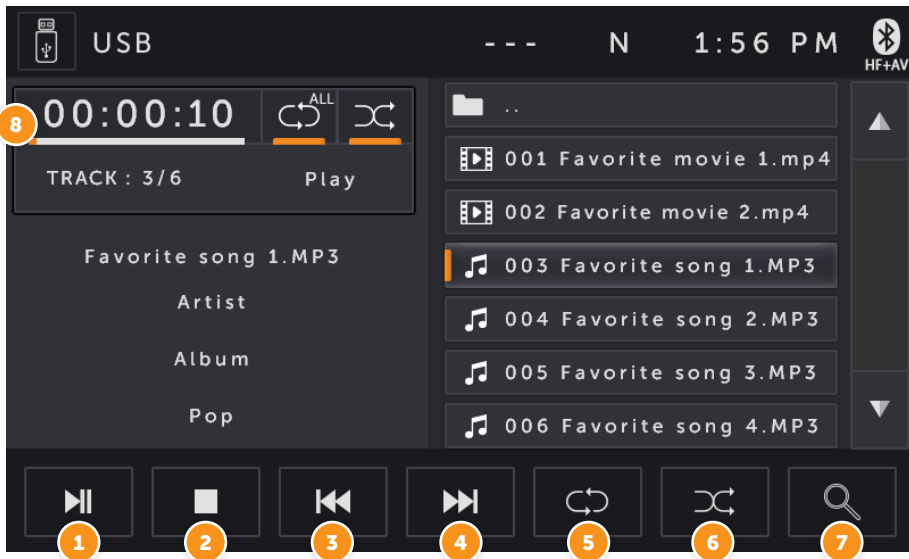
USB --- N 1:56 PM HF+AV

8 00:00:10 ALL

TRACK : 3/6 Play

Favorite song 1.MP3

Artist

Album

Pop

..

001 Favorite movie 1.mp4

002 Favorite movie 2.mp4

003 Favorite song 1.MP3

004 Favorite song 2.MP3

005 Favorite song 3.MP3

006 Favorite song 4.MP3

1 2 3 4 5 6 7